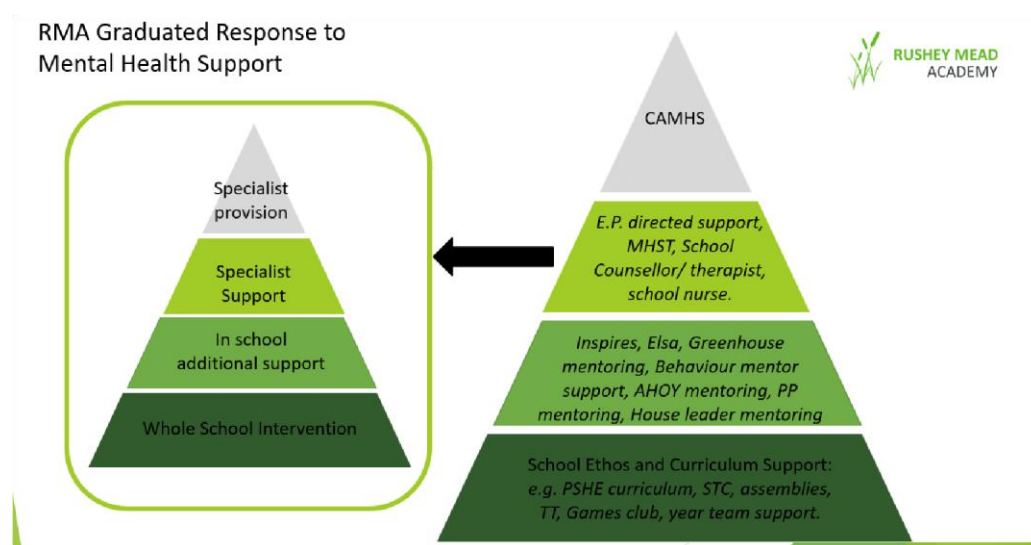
RMA Graduated Response to Mental Health Support

RUSHEY MEAD ACADEMY

Specialist provision

Specialist Support

In school additional support

Whole School Intervention

CAMHS

E.P. directed support, MHST, School Counsellor/ therapist, school nurse.

Inspires, Elsa, Greenhouse mentoring, Behaviour mentor support, AHOY mentoring, PP mentoring, House leader mentoring

School Ethos and Curriculum Support: e.g. PSHE curriculum, STC, assemblies, TT, Games club, year team support.